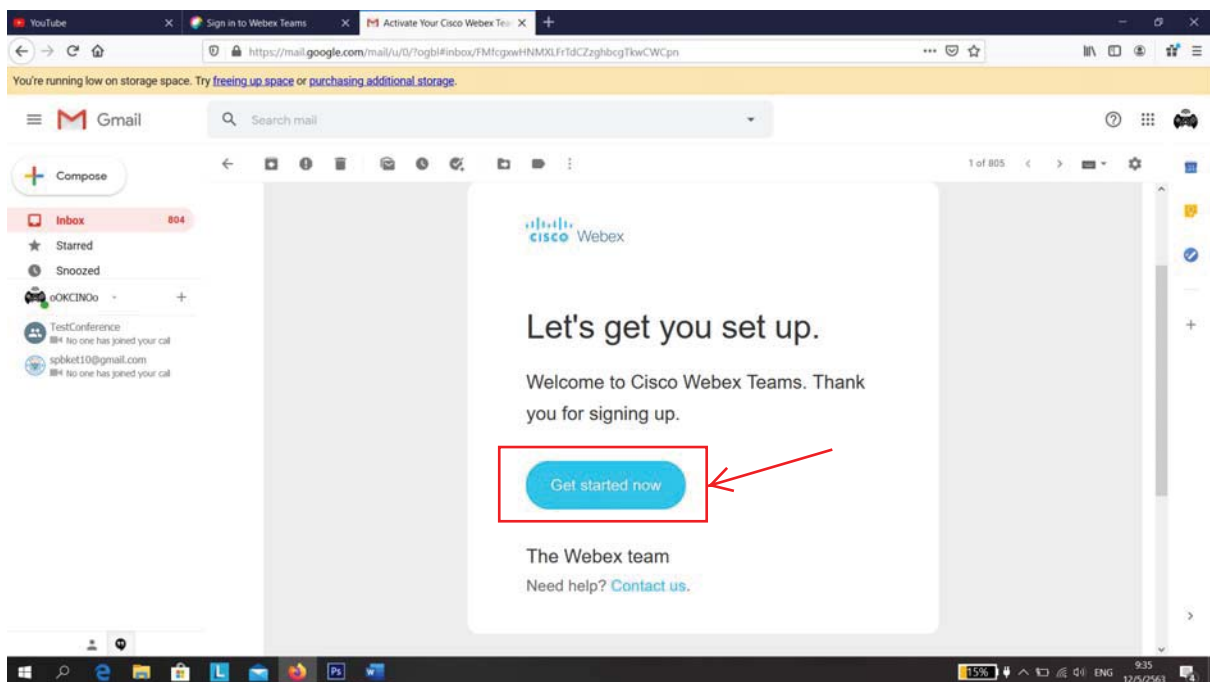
YouTube
Sign in to Webex Teams
Activate Your Cisco Webex Tea
https://mail.google.com/mail/u/0/?ogbl#inbox/FMfcgxwHNMXLFrTdCZzghbcgTkwCWCpn
You're running low on storage space. Try freeing up space or purchasing additional storage.
Gmail
Search mail
Compose
Inbox 804
Starred
Snoozed
oOKCINOo
TestConference
No one has joined your call
spbket10@gmail.com
No one has joined your call
1 of 805
cisco Webex
Let's get you set up.
Welcome to Cisco Webex Teams. Thank you for signing up.
Get started now
The Webex team
Need help? Contact us.
15%
ENG
9:35
12/5/2563
4